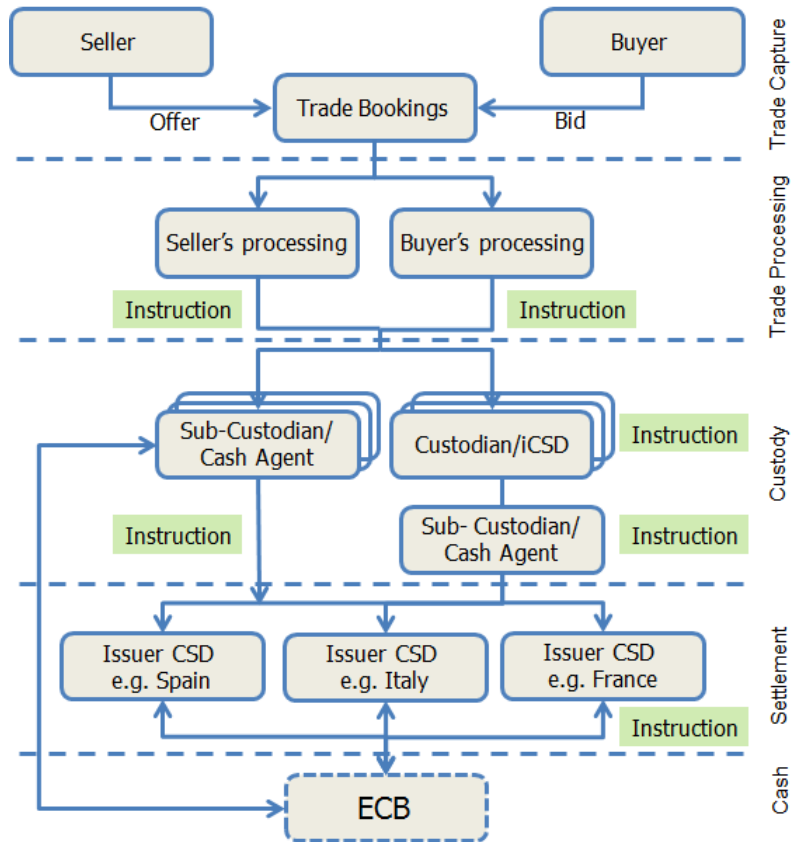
Seller

Buyer

Trade Capture

Offer

Trade Bookings

Bid

Seller's processing

Buyer's processing

Trade Processing

Instruction

Instruction

Sub-Custodian/ Cash Agent

Custodian/iCSD

Instruction

Custody

Instruction

Sub- Custodian/ Cash Agent

Instruction

Issuer CSD e.g. Spain

Issuer CSD e.g. Italy

Issuer CSD e.g. France

Settlement

Instruction

ECB

Cash